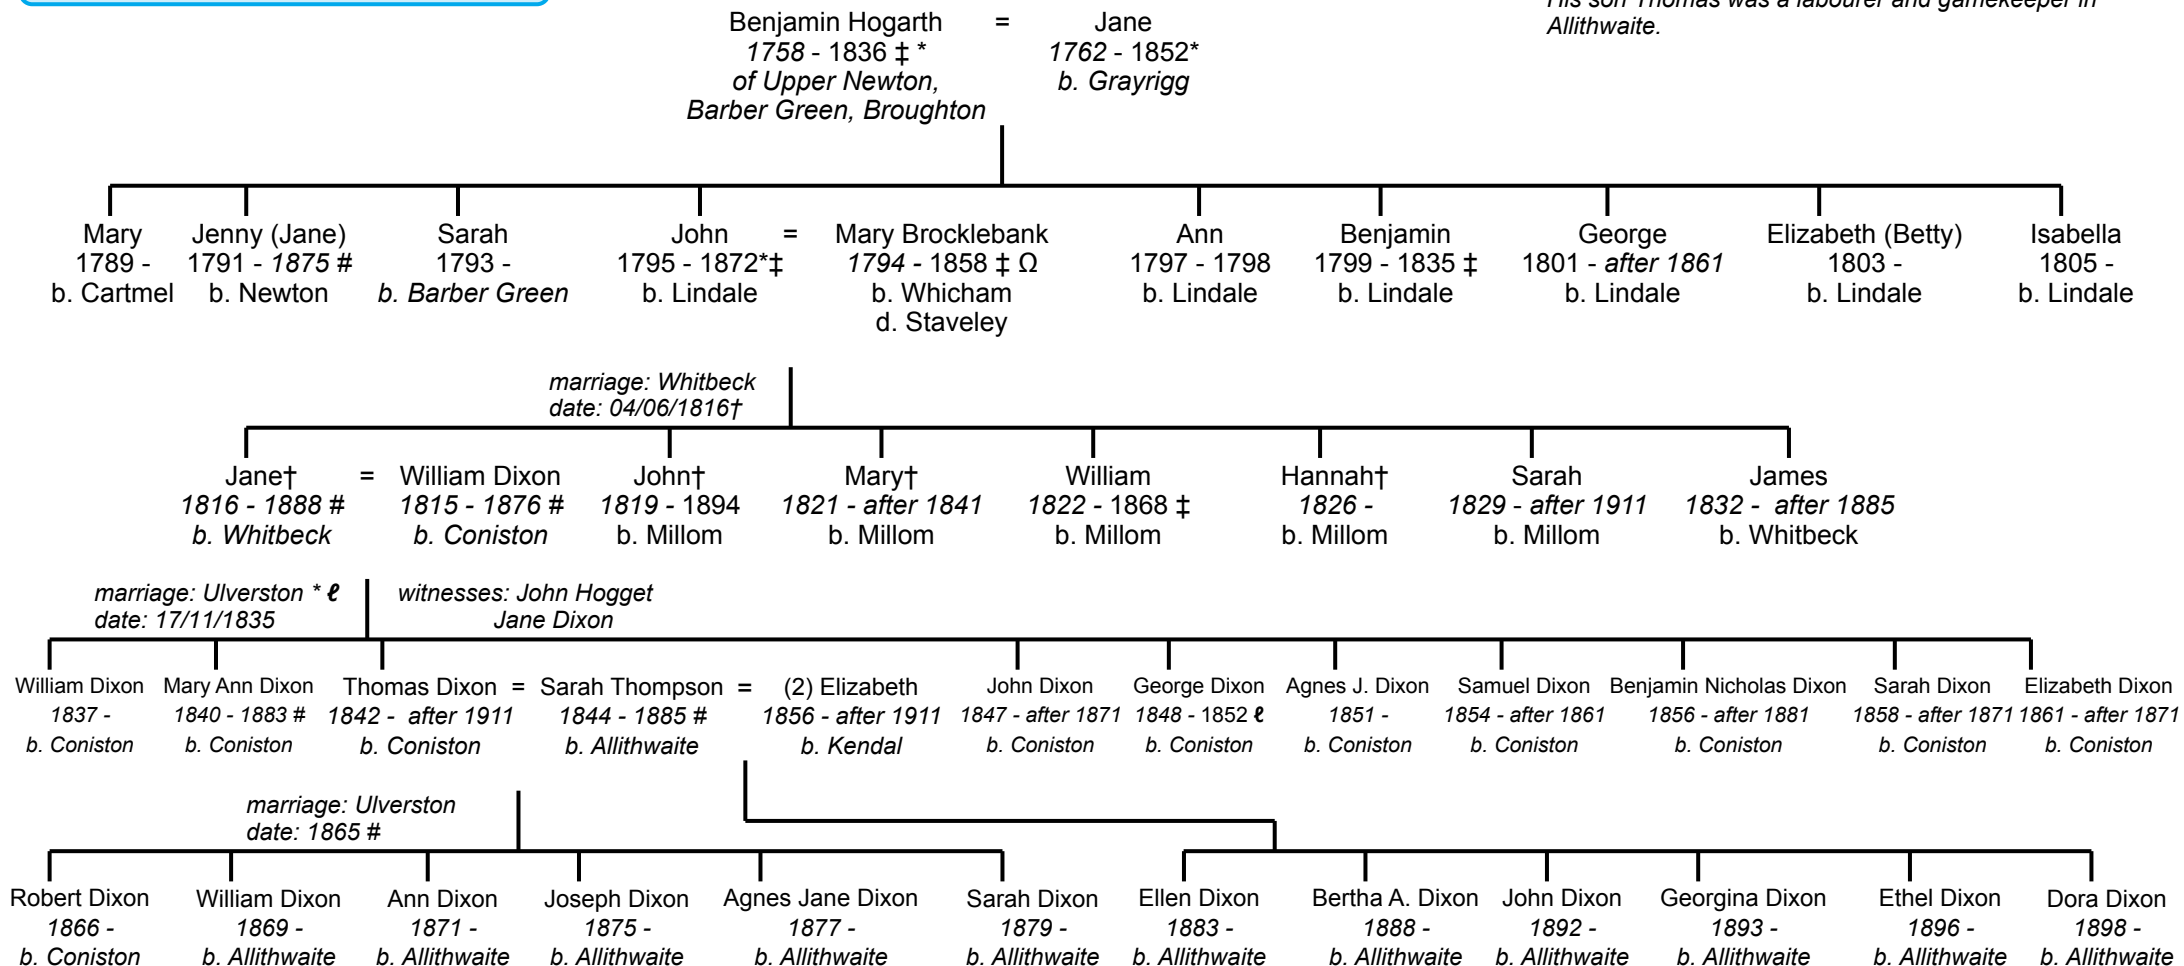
His son Thomas was a labourer and gamekeeper in Allithwaite.

Benjamin Hogarth = Jane
1758 - 1836 ‡ * 1762 - 1852*
of Upper Newton, Barber Green, Broughton
b. Grayrigg

Mary
1789 -
b. Cartmel

Jenny (Jane)
1791 - 1875 #
b. Newton

Sarah
1793 -
b. Barber Green

John = Mary Brocklebank
1795 - 1872*‡ 1794 - 1858 ‡ Ω
b. Lindale b. Whicham
d. Staveley

Ann
1797 - 1798
b. Lindale

Benjamin
1799 - 1835 ‡
b. Lindale

George
1801 - after 1861
b. Lindale

Elizabeth (Betty)
1803 -
b. Lindale

Isabella
1805 -
b. Lindale

marriage: Whitbeck
date: 04/06/1816†

Jane† = William Dixon
1816 - 1888 # 1815 - 1876 #
b. Whitbeck b. Coniston

John†
1819 - 1894
b. Millom

Mary†
1821 - after 1841
b. Millom

William
1822 - 1868 ‡
b. Millom

Hannah†
1826 -
b. Millom

Sarah
1829 - after 1911
b. Millom

James
1832 - after 1885
b. Whitbeck

marriage: Ulverston * ℓ
date: 17/11/1835

witnesses: John Hogget
Jane Dixon

William Dixon
1837 -
b. Coniston

Mary Ann Dixon
1840 - 1883 #
b. Coniston

Thomas Dixon = Sarah Thompson = (2) Elizabeth
1842 - after 1911 1844 - 1885 # 1856 - after 1911
b. Coniston b. Allithwaite b. Kendal

John Dixon
1847 - after 1871
b. Coniston

George Dixon
1848 - 1852 ℓ
b. Coniston

Agnes J. Dixon
1851 -
b. Coniston

Samuel Dixon
1854 - after 1861
b. Coniston

Benjamin Nicholas Dixon
1856 - after 1881
b. Coniston

Sarah Dixon
1858 - after 1871
b. Coniston

Elizabeth Dixon
1861 - after 1871
b. Coniston

marriage: Ulverston
date: 1865 #

Robert Dixon
1866 -
b. Coniston

William Dixon
1869 -
b. Allithwaite

Ann Dixon
1871 -
b. Allithwaite

Joseph Dixon
1875 -
b. Allithwaite

Agnes Jane Dixon
1877 -
b. Allithwaite

Sarah Dixon
1879 -
b. Allithwaite

Ellen Dixon
1883 -
b. Allithwaite

Bertha A. Dixon
1888 -
b. Allithwaite

John Dixon
1892 -
b. Allithwaite

Georgina Dixon
1893 -
b. Allithwaite

Ethel Dixon
1896 -
b. Allithwaite

Dora Dixon
1898 -
b. Allithwaite